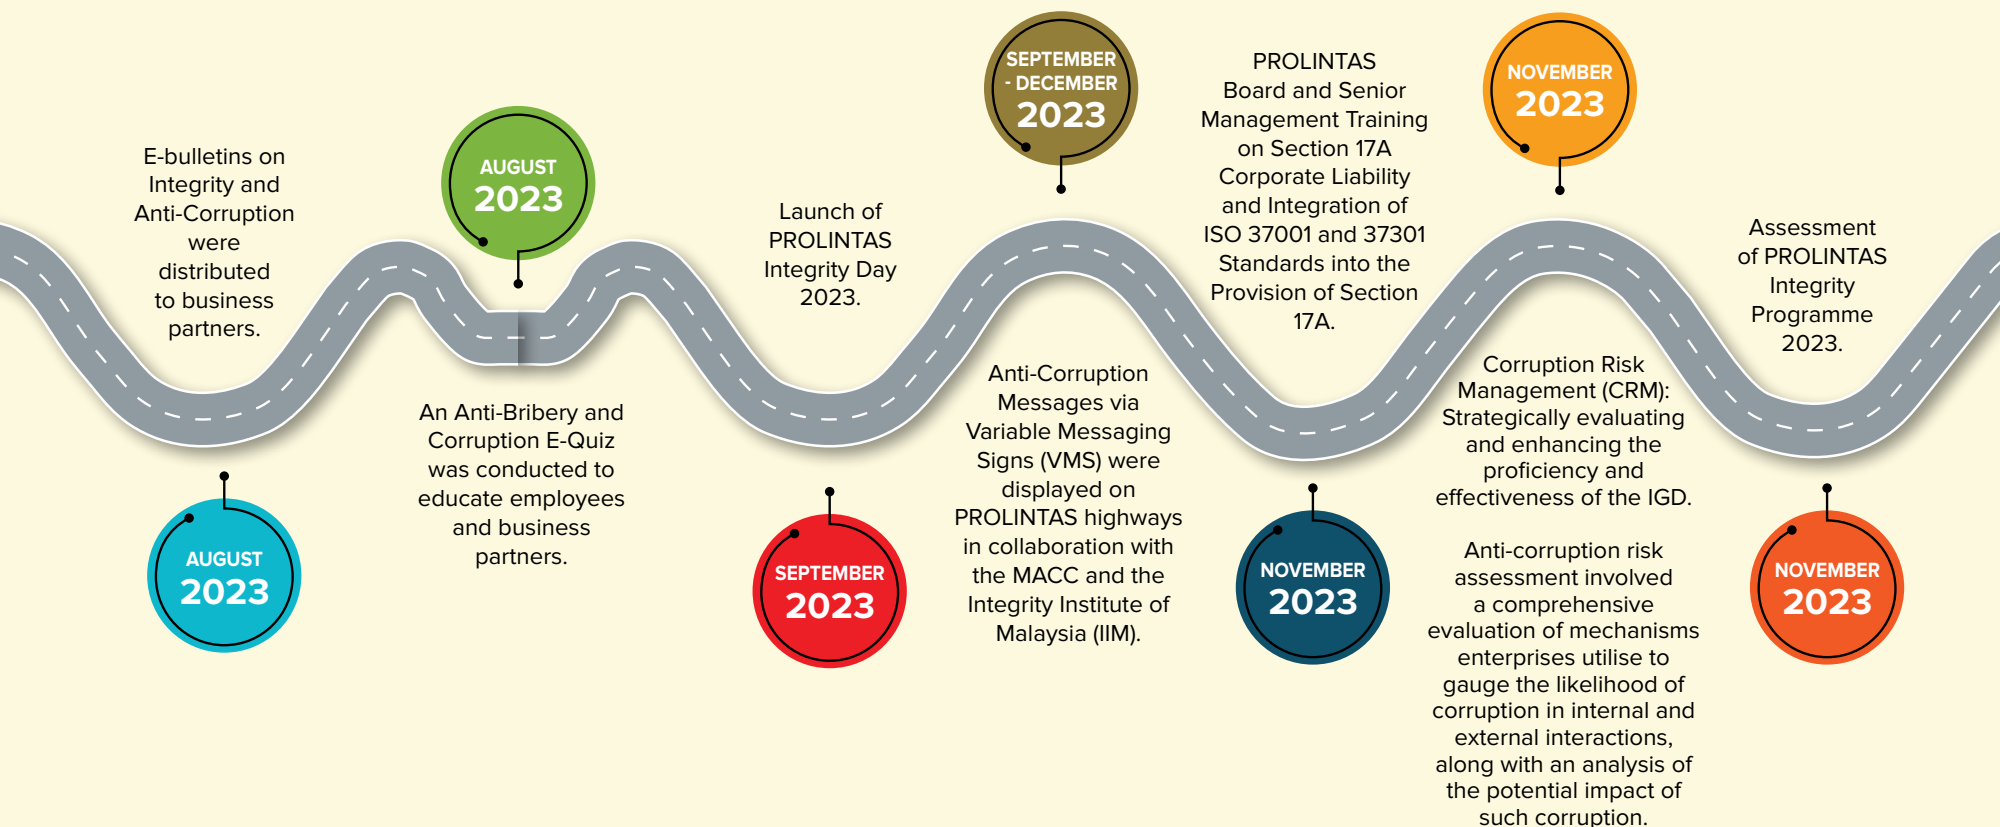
E-bulletins on Integrity and Anti-Corruption were distributed to business partners.

AUGUST 2023

AUGUST 2023

An Anti-Bribery and Corruption E-Quiz was conducted to educate employees and business partners.

Launch of PROLINTAS Integrity Day 2023.

SEPTEMBER 2023

SEPTEMBER - DECEMBER 2023

Anti-Corruption Messages via Variable Messaging Signs (VMS) were displayed on PROLINTAS highways in collaboration with the MACC and the Integrity Institute of Malaysia (IIM).

PROLINTAS Board and Senior Management Training on Section 17A Corporate Liability and Integration of ISO 37001 and 37301 Standards into the Provision of Section 17A.

NOVEMBER 2023

NOVEMBER 2023

Corruption Risk Management (CRM): Strategically evaluating and enhancing the proficiency and effectiveness of the IGD.

Anti-corruption risk assessment involved a comprehensive evaluation of mechanisms enterprises utilise to gauge the likelihood of corruption in internal and external interactions, along with an analysis of the potential impact of such corruption.

Assessment of PROLINTAS Integrity Programme 2023.

NOVEMBER 2023